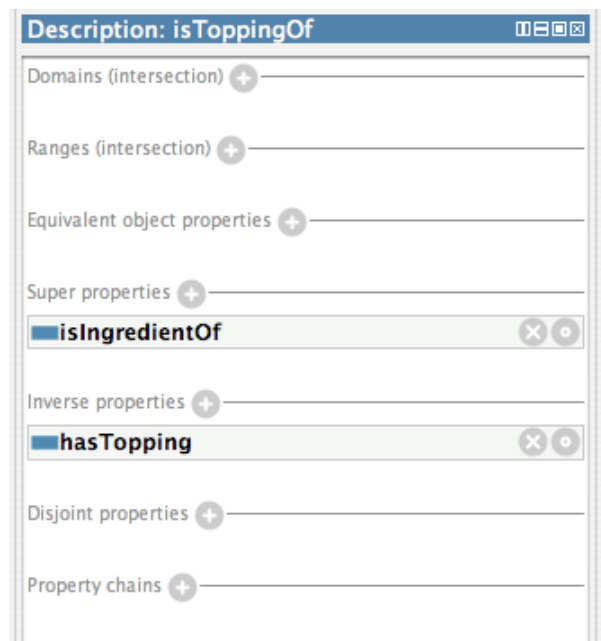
Description: isToppingOf

Domains (intersection)

Ranges (intersection)

Equivalent object properties

Super properties

isIngredientOf

Inverse properties

hasTopping

Disjoint properties

Property chains